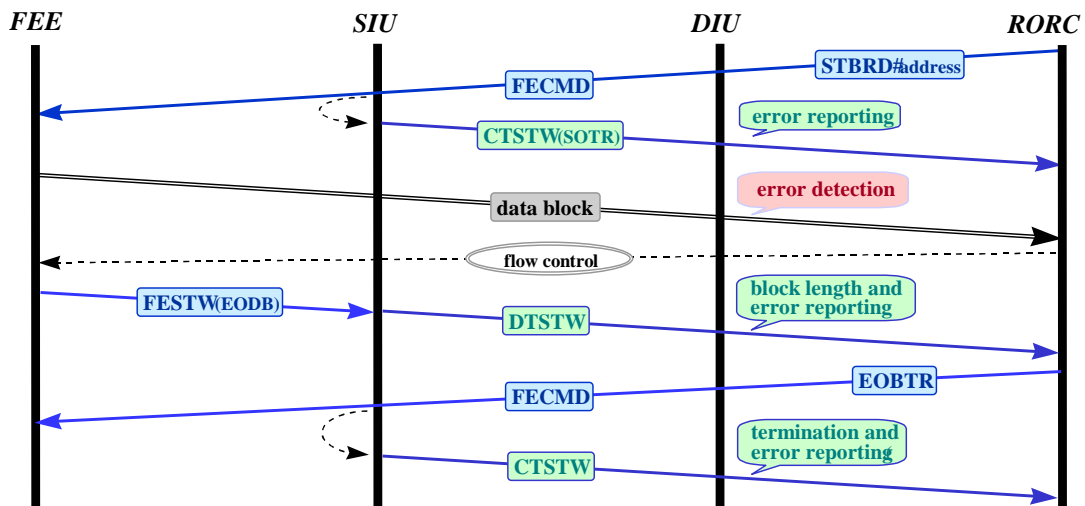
FEE
SIU
DIU
RORC

STBRD#address
FECMD
error reporting
CTSTW(SOTR)
error detection
data block
flow control
block length and error reporting
FESTW(EODB)
DTSTW
EOBTR
FECMD
termination and error reporting
CTSTW